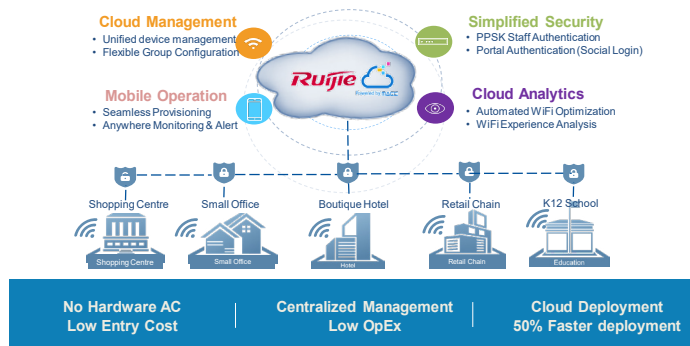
Cloud Management
• Unified device management
• Flexible Group Configuration

Simplified Security
• PPSK Staff Authentication
• Portal Authentication (Social Login)

Ruijie
Powered by RIJCC

Mobile Operation
• Seamless Provisioning
• Anywhere Monitoring & Alert

Cloud Analytics
• Automated WiFi Optimization
• WiFi Experience Analysis

Shopping Centre
Small Office
Boutique Hotel
Retail Chain
K12 School

Shopping Centre
Small Office
Hotel
Retail Chain
Education

No Hardware AC
Low Entry Cost

Centralized Management
Low OpEx

Cloud Deployment
50% Faster deployment